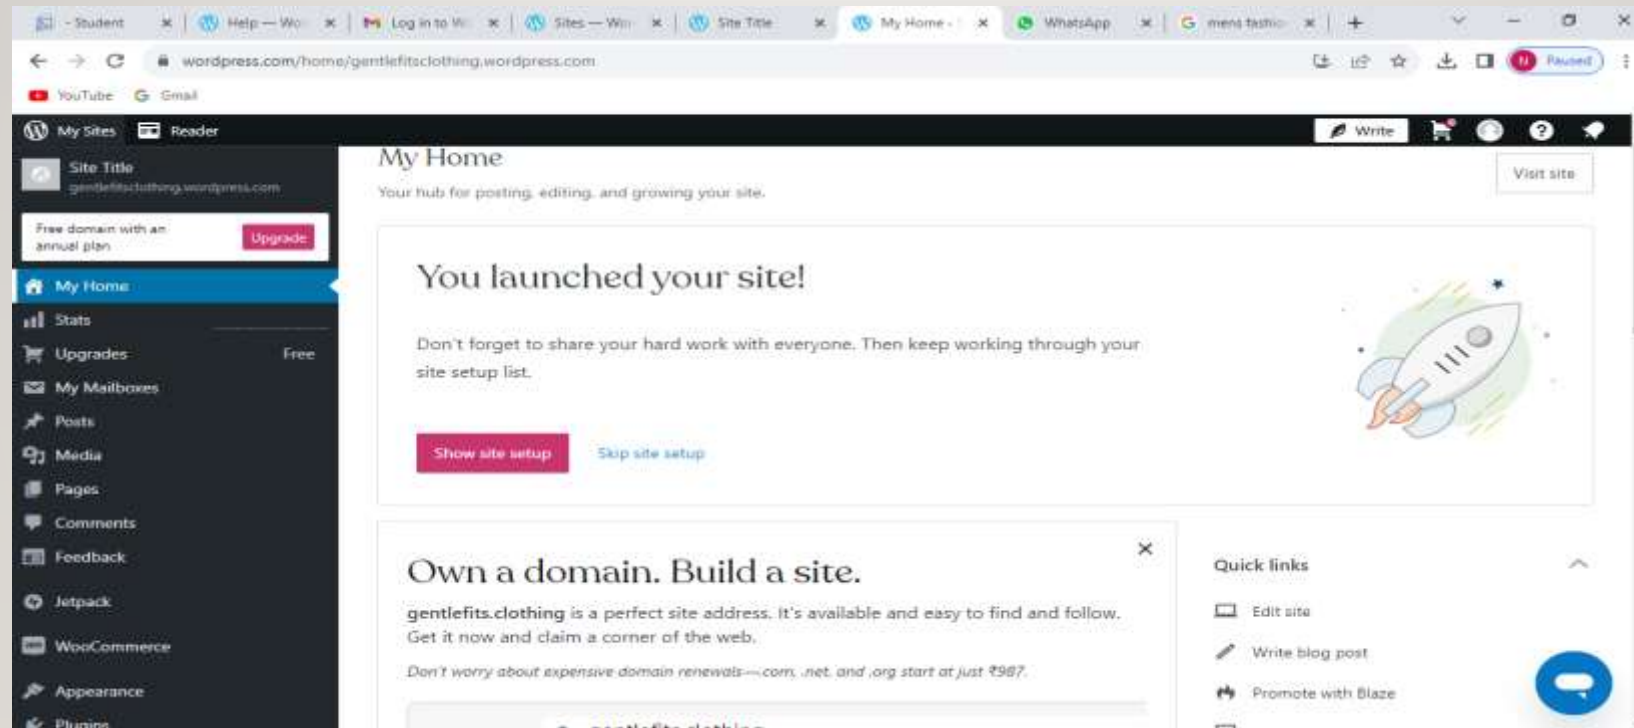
- Student | Help — Wo | Log in to W | Sites — Wo | Site Title | My Home ‹ | WhatsApp | mens fashio | +

wordpress.com/home/gentlefitsclothing.wordpress.com

Paused

YouTube Gmail

My Sites Reader Write

Site Title
gentlefitsclothing.wordpress.com

Free domain with an annual plan Upgrade

My Home
Stats
Upgrades Free
My Mailboxes
Posts
Media
Pages
Comments
Feedback
Jetpack
WooCommerce
Appearance
Plugins

My Home
Your hub for posting, editing, and growing your site.

Visit site

You launched your site!

Don't forget to share your hard work with everyone. Then keep working through your site setup list.

Show site setup Skip site setup

Own a domain. Build a site.

gentlefits.clothing is a perfect site address. It's available and easy to find and follow. Get it now and claim a corner of the web.

Don't worry about expensive domain renewals—.com, .net, and .org start at just ₹987.

Quick links
Edit site
Write blog post
Promote with Blaze